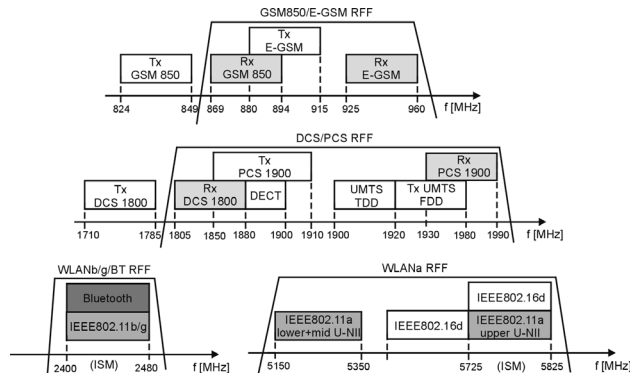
GSM850/E-GSM RFF

Tx E-GSM

Tx GSM 850

Rx GSM 850

Rx E-GSM

824 849 869 880 894 915 925 960 f [MHz]

DCS/PCS RFF

Tx PCS 1900

Rx PCS 1900

Tx DCS 1800

Rx DCS 1800

DECT

UMTS TDD

Tx UMTS FDD

1710 1785 1805 1850 1880 1900 1910 1900 1920 1930 1980 1990 f [MHz]

WLANb/g/BT RFF

Bluetooth

IEEE802.11b/g

2400 (ISM) 2480 f [MHz]

WLANa RFF

IEEE802.16d

IEEE802.11a lower+mid U-NII

IEEE802.16d

IEEE802.11a upper U-NII

5150 5350 5725 (ISM) 5825 f [MHz]